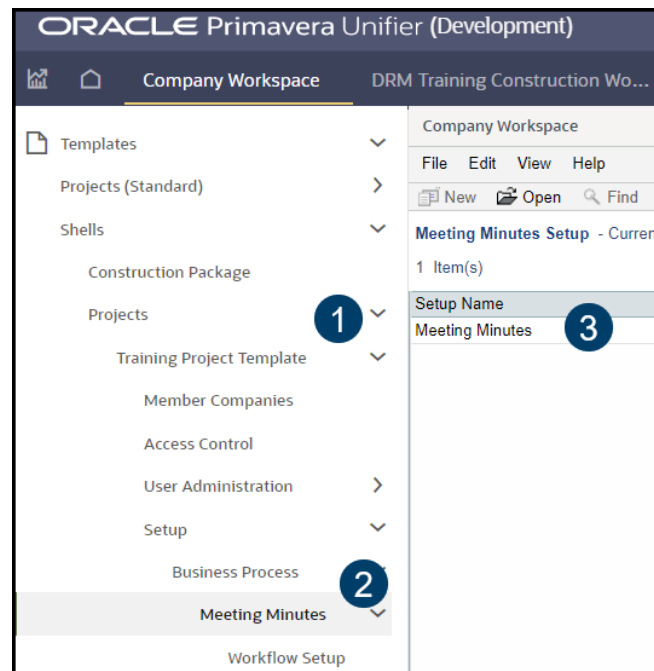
ORACLE Primavera Unifier (Development)

Company Workspace DRM Training Construction Wo...

Templates
Projects (Standard)
Shells
Construction Package
Projects
1
Training Project Template
Member Companies
Access Control
User Administration
Setup
Business Process
2
Meeting Minutes
Workflow Setup

Company Workspace
File Edit View Help
New Open Find
Meeting Minutes Setup - Curren
1 Item(s)

| Setup Name |
|---|
| Meeting Minutes |

3